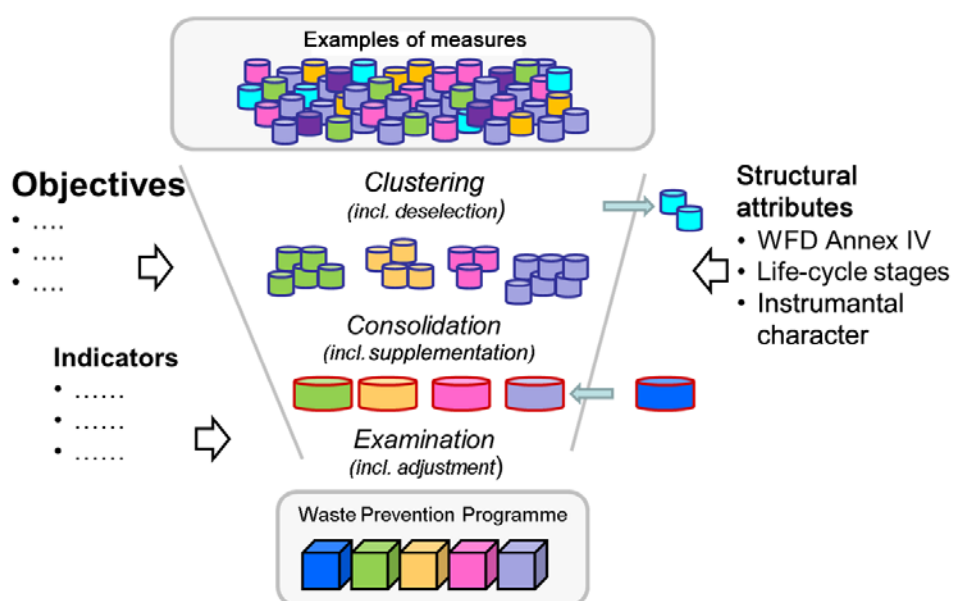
Examples of measures

Objectives
• ....
• ....
• ....

Clustering
(incl. deselection)

Structural attributes
• WFD Annex IV
• Life-cycle stages
• Instrumantal character

Consolidation
(incl. supplementation)

Indicators
• ......
• ......
• ......

Examination
(incl. adjustment)

Waste Prevention Programme